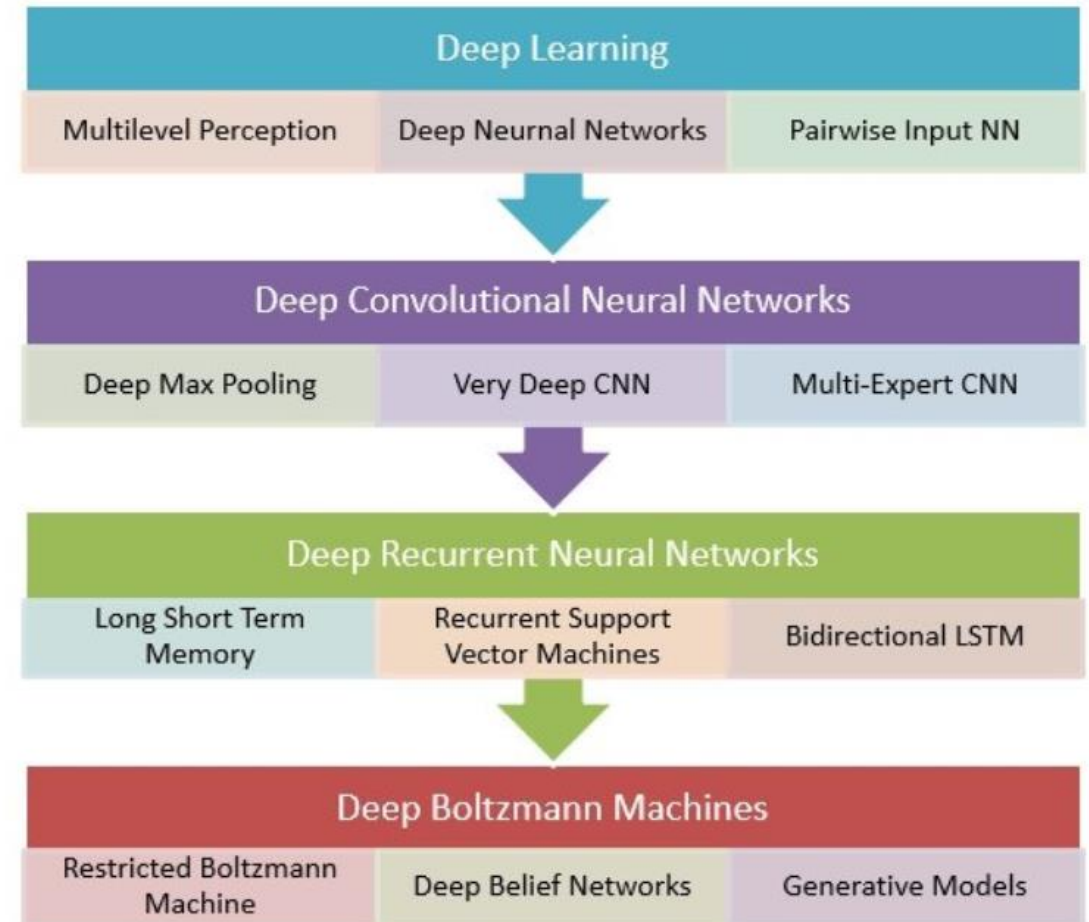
Deep Learning

Multilevel Perception

Deep Neurnal Networks

Pairwise Input NN

Deep Convolutional Neural Networks

Deep Max Pooling

Very Deep CNN

Multi-Expert CNN

Deep Recurrent Neural Networks

Long Short Term Memory

Recurrent Support Vector Machines

Bidirectional LSTM

Deep Boltzmann Machines

Restricted Boltzmann Machine

Deep Belief Networks

Generative Models